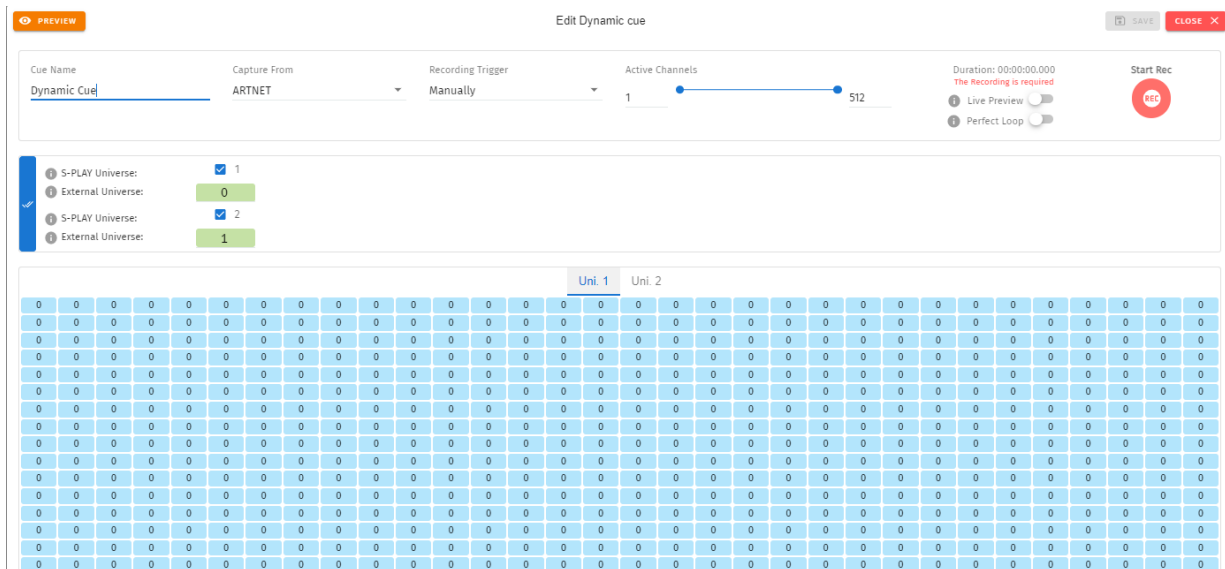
PREVIEW

Edit Dynamic cue

SAVE

CLOSE ✕

Cue Name
Dynamic Cue

Capture From
ARTNET

Recording Trigger
Manually

Active Channels
1
512

Duration: 00:00:00.000
The Recording is required

Live Preview

Perfect Loop

Start Rec

REC

S-PLAY Universe: 1
External Universe: 0
S-PLAY Universe: 2
External Universe: 1

Uni. 1 Uni. 2

| 0 | 0 | 0 | 0 | 0 | 0 | 0 | 0 | 0 | 0 | 0 | 0 | 0 | 0 | 0 | 0 | 0 | 0 | 0 | 0 | 0 | 0 | 0 | 0 | 0 | 0 | 0 | 0 | 0 | 0 | 0 | 0 |
|---|---|---|---|---|---|---|---|---|---|---|---|---|---|---|---|---|---|---|---|---|---|---|---|---|---|---|---|---|---|---|---|
| 0 | 0 | 0 | 0 | 0 | 0 | 0 | 0 | 0 | 0 | 0 | 0 | 0 | 0 | 0 | 0 | 0 | 0 | 0 | 0 | 0 | 0 | 0 | 0 | 0 | 0 | 0 | 0 | 0 | 0 | 0 | 0 |
| 0 | 0 | 0 | 0 | 0 | 0 | 0 | 0 | 0 | 0 | 0 | 0 | 0 | 0 | 0 | 0 | 0 | 0 | 0 | 0 | 0 | 0 | 0 | 0 | 0 | 0 | 0 | 0 | 0 | 0 | 0 | 0 |
| 0 | 0 | 0 | 0 | 0 | 0 | 0 | 0 | 0 | 0 | 0 | 0 | 0 | 0 | 0 | 0 | 0 | 0 | 0 | 0 | 0 | 0 | 0 | 0 | 0 | 0 | 0 | 0 | 0 | 0 | 0 | 0 |
| 0 | 0 | 0 | 0 | 0 | 0 | 0 | 0 | 0 | 0 | 0 | 0 | 0 | 0 | 0 | 0 | 0 | 0 | 0 | 0 | 0 | 0 | 0 | 0 | 0 | 0 | 0 | 0 | 0 | 0 | 0 | 0 |
| 0 | 0 | 0 | 0 | 0 | 0 | 0 | 0 | 0 | 0 | 0 | 0 | 0 | 0 | 0 | 0 | 0 | 0 | 0 | 0 | 0 | 0 | 0 | 0 | 0 | 0 | 0 | 0 | 0 | 0 | 0 | 0 |
| 0 | 0 | 0 | 0 | 0 | 0 | 0 | 0 | 0 | 0 | 0 | 0 | 0 | 0 | 0 | 0 | 0 | 0 | 0 | 0 | 0 | 0 | 0 | 0 | 0 | 0 | 0 | 0 | 0 | 0 | 0 | 0 |
| 0 | 0 | 0 | 0 | 0 | 0 | 0 | 0 | 0 | 0 | 0 | 0 | 0 | 0 | 0 | 0 | 0 | 0 | 0 | 0 | 0 | 0 | 0 | 0 | 0 | 0 | 0 | 0 | 0 | 0 | 0 | 0 |
| 0 | 0 | 0 | 0 | 0 | 0 | 0 | 0 | 0 | 0 | 0 | 0 | 0 | 0 | 0 | 0 | 0 | 0 | 0 | 0 | 0 | 0 | 0 | 0 | 0 | 0 | 0 | 0 | 0 | 0 | 0 | 0 |
| 0 | 0 | 0 | 0 | 0 | 0 | 0 | 0 | 0 | 0 | 0 | 0 | 0 | 0 | 0 | 0 | 0 | 0 | 0 | 0 | 0 | 0 | 0 | 0 | 0 | 0 | 0 | 0 | 0 | 0 | 0 | 0 |
| 0 | 0 | 0 | 0 | 0 | 0 | 0 | 0 | 0 | 0 | 0 | 0 | 0 | 0 | 0 | 0 | 0 | 0 | 0 | 0 | 0 | 0 | 0 | 0 | 0 | 0 | 0 | 0 | 0 | 0 | 0 | 0 |
| 0 | 0 | 0 | 0 | 0 | 0 | 0 | 0 | 0 | 0 | 0 | 0 | 0 | 0 | 0 | 0 | 0 | 0 | 0 | 0 | 0 | 0 | 0 | 0 | 0 | 0 | 0 | 0 | 0 | 0 | 0 | 0 |
| 0 | 0 | 0 | 0 | 0 | 0 | 0 | 0 | 0 | 0 | 0 | 0 | 0 | 0 | 0 | 0 | 0 | 0 | 0 | 0 | 0 | 0 | 0 | 0 | 0 | 0 | 0 | 0 | 0 | 0 | 0 | 0 |
| 0 | 0 | 0 | 0 | 0 | 0 | 0 | 0 | 0 | 0 | 0 | 0 | 0 | 0 | 0 | 0 | 0 | 0 | 0 | 0 | 0 | 0 | 0 | 0 | 0 | 0 | 0 | 0 | 0 | 0 | 0 | 0 |
| 0 | 0 | 0 | 0 | 0 | 0 | 0 | 0 | 0 | 0 | 0 | 0 | 0 | 0 | 0 | 0 | 0 | 0 | 0 | 0 | 0 | 0 | 0 | 0 | 0 | 0 | 0 | 0 | 0 | 0 | 0 | 0 |
| 0 | 0 | 0 | 0 | 0 | 0 | 0 | 0 | 0 | 0 | 0 | 0 | 0 | 0 | 0 | 0 | 0 | 0 | 0 | 0 | 0 | 0 | 0 | 0 | 0 | 0 | 0 | 0 | 0 | 0 | 0 | 0 |